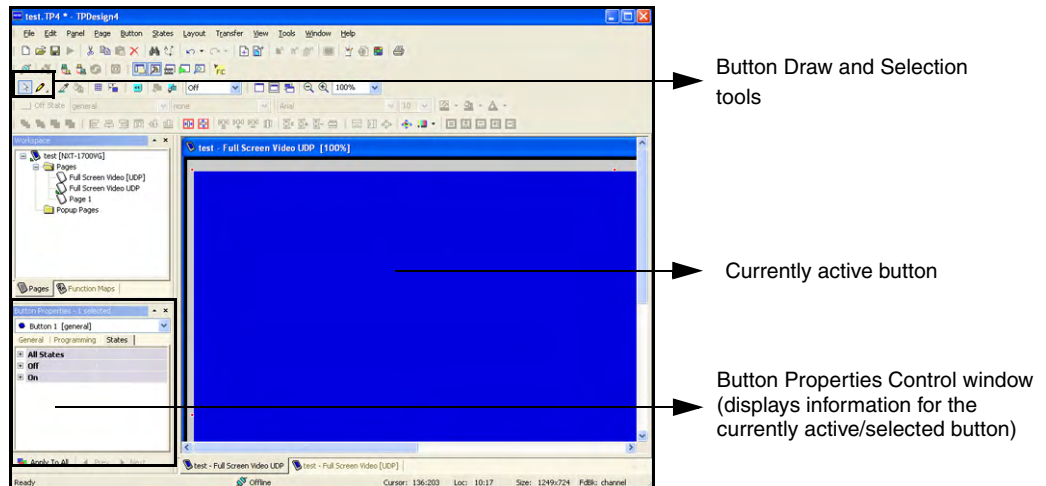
test.TP4 * - TPDesign4

File Edit Panel Page Button States Layout Transfer View Tools Window Help

Off

100%

Off State general none Arial 10

Workspace

test [NXT-1700VG]
Pages
Full Screen Video [UDP]
Full Screen Video UDP
Page 1
Popup Pages

Pages Function Maps

Button Properties - 1 selected

Button 1 [general]

General Programming States

All States
Off
On

Apply To All Prev Next

test - Full Screen Video UDP [100%]

test - Full Screen Video UDP test - Full Screen Video [UDP]

Ready Offline Cursor: 136:203 Loc: 10:17 Size: 1249x724 FdBk: channel

Button Draw and Selection tools

Currently active button

Button Properties Control window (displays information for the currently active/selected button)